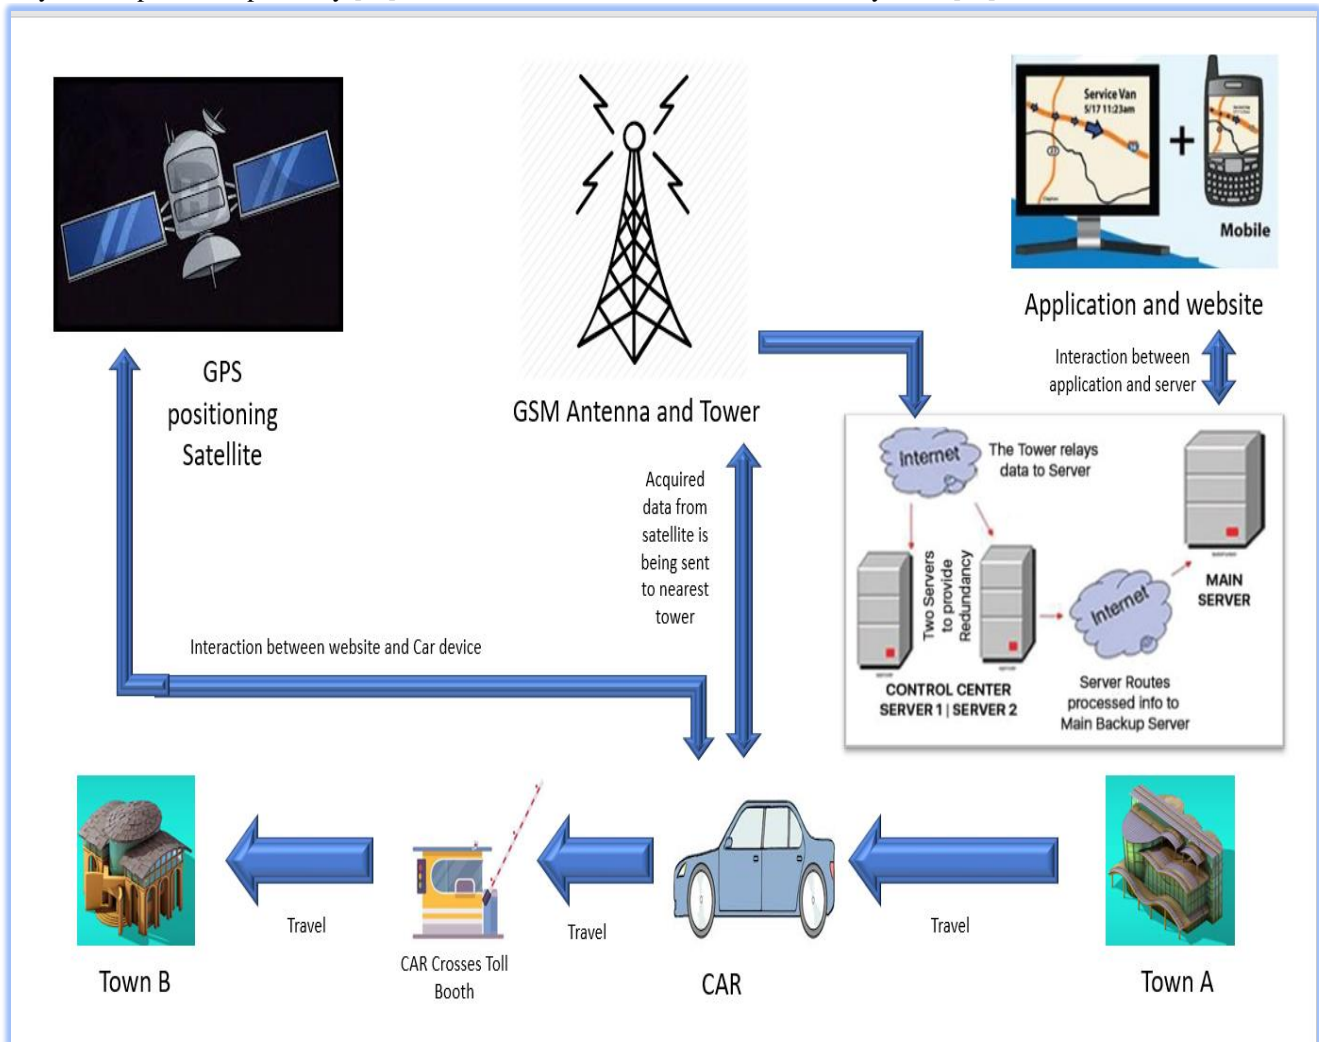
Service Van
5/17 11:23am

Mobile

Application and website

Interaction between application and server

GPS positioning Satellite

GSM Antenna and Tower

Acquired data from satellite is being sent to nearest tower

Internet

The Tower relays data to Server

Two Servers to provide Redundancy

Internet

MAIN SERVER

CONTROL CENTER
SERVER 1 | SERVER 2

Server Routes processed info to Main Backup Server

Interaction between website and Car device

Travel

Travel

Travel

Town B

CAR Crosses Toll Booth

CAR

Town A